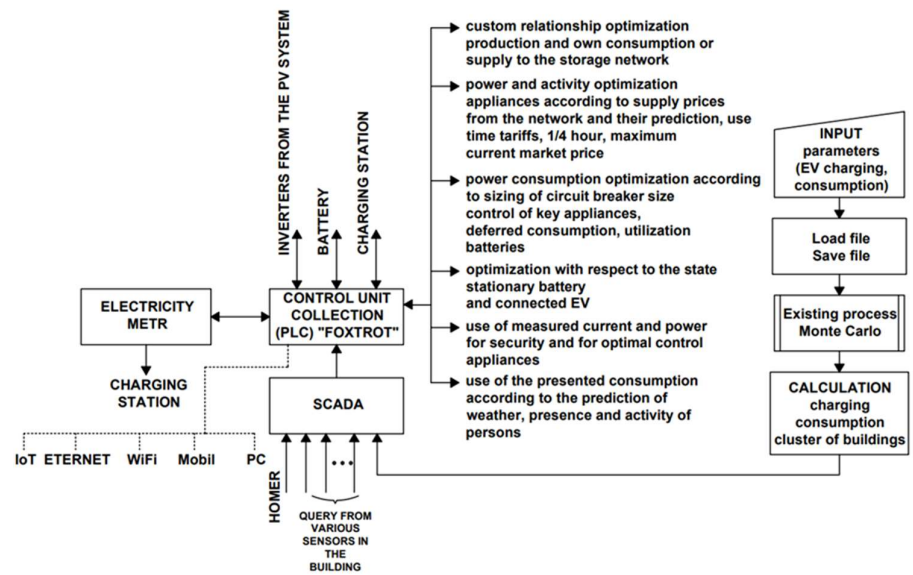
INVERTERS FROM THE PV SYSTEM

BATTERY

CHARGING STATION

custom relationship optimization production and own consumption or supply to the storage network

power and activity optimization appliances according to supply prices from the network and their prediction, use time tariffs, 1/4 hour, maximum current market price

power consumption optimization according to sizing of circuit breaker size control of key appliances, deferred consumption, utilization batteries

optimization with respect to the state stationary battery and connected EV

use of measured current and power for security and for optimal control appliances

use of the presented consumption according to the prediction of weather, presence and activity of persons

INPUT parameters (EV charging, consumption)

Load file
Save file

Existing process Monte Carlo

CALCULATION charging consumption cluster of buildings

ELECTRICITY METR

CONTROL UNIT COLLECTION (PLC) "FOXTROT"

CHARGING STATION

SCADA

IoT ETERNET WiFi Mobil PC

HOMER

QUERY FROM VARIOUS SENSORS IN THE BUILDING